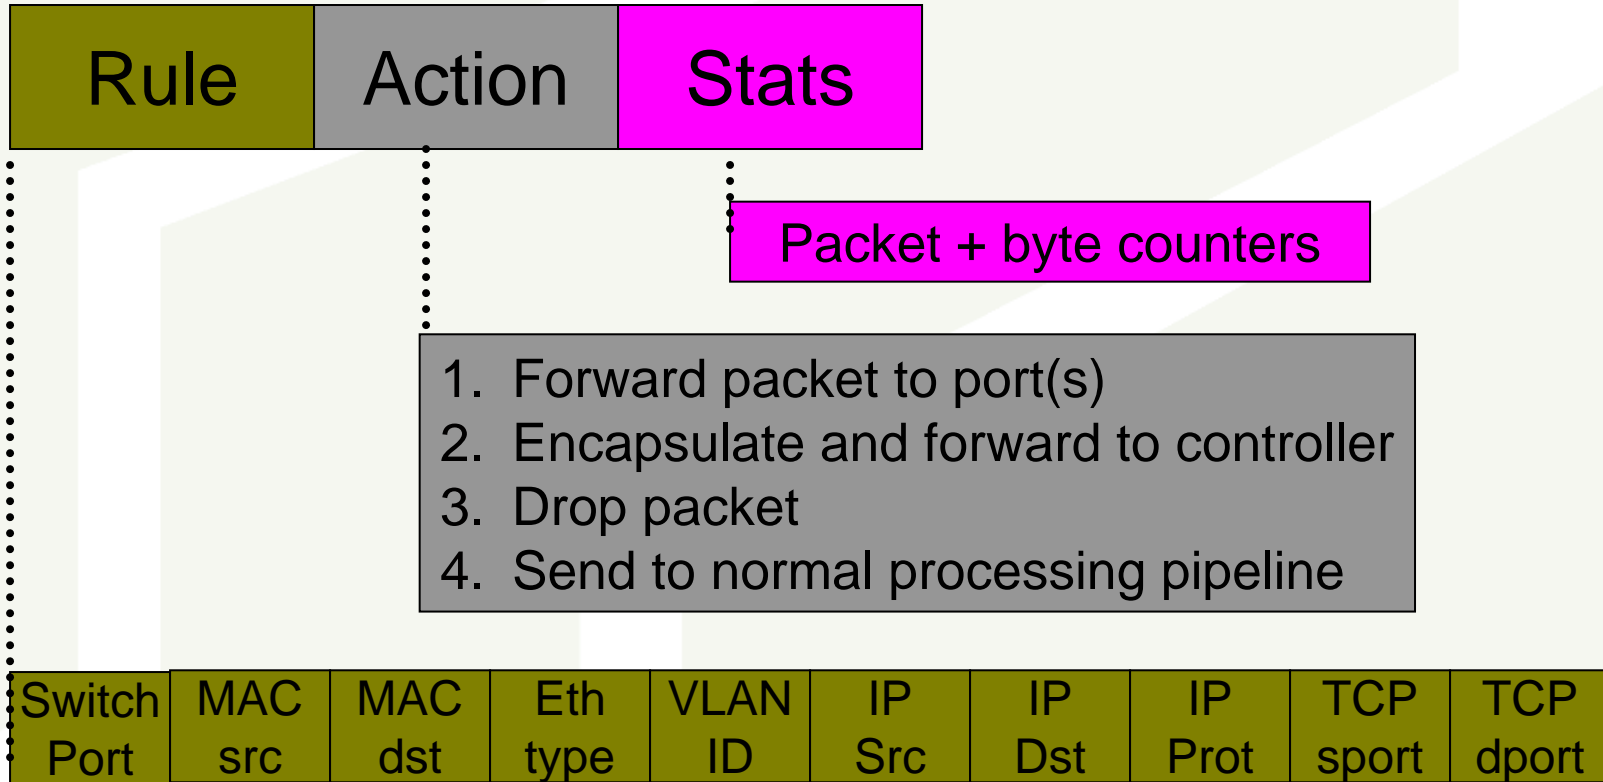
| Rule | Action | Stats |
|---|---|---|

Packet + byte counters

1. Forward packet to port(s)
2. Encapsulate and forward to controller
3. Drop packet
4. Send to normal processing pipeline

| Switch Port | MAC src | MAC dst | Eth type | VLAN ID | IP Src | IP Dst | IP Prot | TCP sport | TCP dport |
|---|---|---|---|---|---|---|---|---|---|